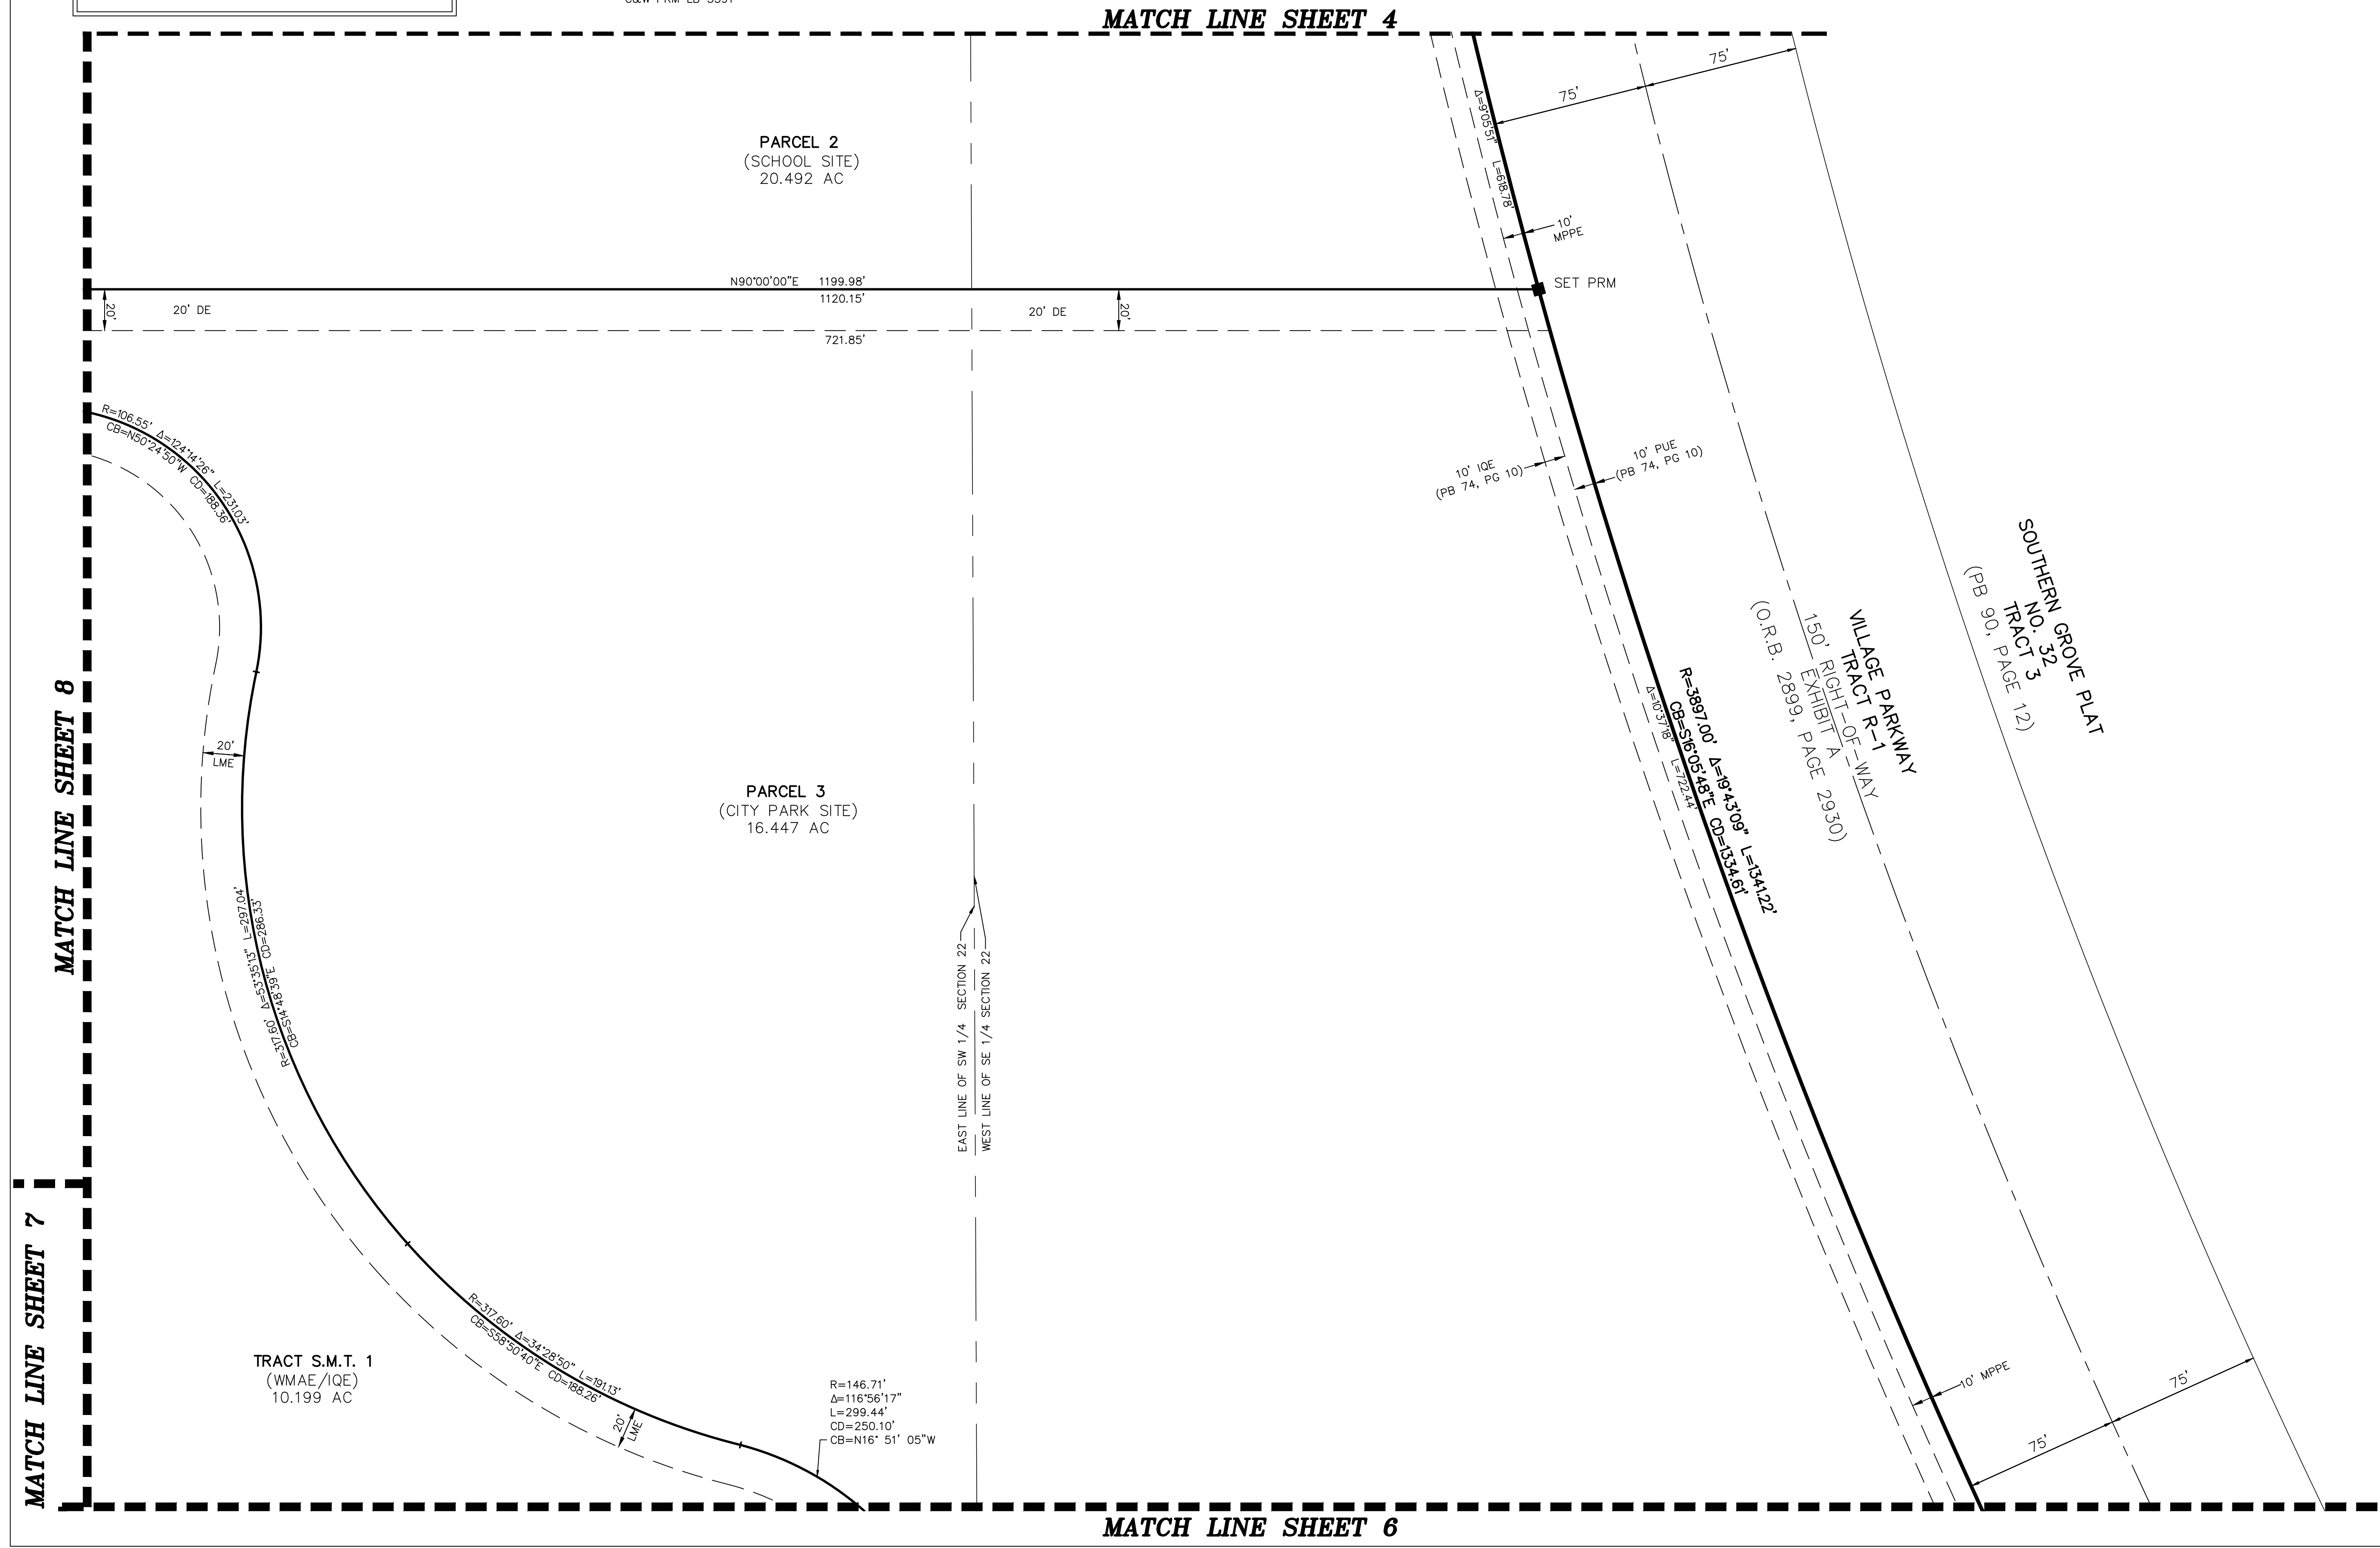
MATCH LINE SHEET 4

PARCEL 2
(SCHOOL SITE)
20.492 AC

75'
75'
Δ=9°05'51" L=618.78'
10' MPPE
SET PRM

N90°00'00"E 1199.98'
1120.15'
20'
20' DE
20' DE
20'
721.85'

R=106.55' Δ=124°14'26" L=231.03'
CB=N50°24'50"W CD=188.36'

10' IQE (PB 74, PG 10)
10' PUE (PB 74, PG 10)

SOUTHERN GROVE PLAT NO. 32 TRACT 3 (PB 90, PAGE 12)

VILLAGE PARKWAY TRACT R-1 150' RIGHT-OF-WAY EXHIBIT A (O.R.B. 2899, PAGE 2930)

R=3897.00' Δ=19°43'09" L=1341.22'
CB=S16°05'48"E CD=1334.61'
Δ=10°37'18" L=722.44'

MATCH LINE SHEET 8

20'
LME

PARCEL 3
(CITY PARK SITE)
16.447 AC

R=317.60' Δ=53°35'13" L=297.04'
CB=S14°48'39"E CD=286.33'

EAST LINE OF SW 1/4 SECTION 22
WEST LINE OF SE 1/4 SECTION 22

MATCH LINE SHEET 7

TRACT S.M.T. 1
(WMAE/IQE)
10.199 AC

R=317.60' Δ=34°28'50" L=191.13'
CB=S58°50'40"E CD=188.26'
20'
LME

R=146.71'
Δ=116°56'17"
L=299.44'
CD=250.10'
CB=N16° 51' 05"W

10' MPPE
75'
75'

MATCH LINE SHEET 6